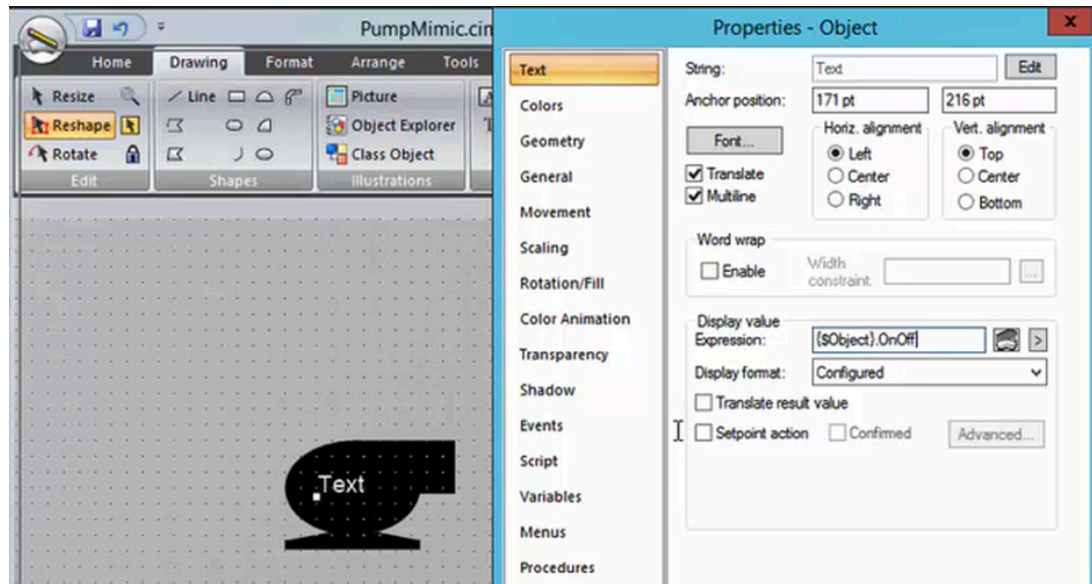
PumpMimic.cin

Home Drawing Format Arrange Tools

Resize
Reshape
Rotate
Edit

Line
Shapes

Picture
Object Explorer
Class Object
Illustrations

Text

Properties - Object

Text
Colors
Geometry
General
Movement
Scaling
Rotation/Fill
Color Animation
Transparency
Shadow
Events
Script
Variables
Menus
Procedures

String: Text Edit
Anchor position: 171 pt 216 pt
Font...
Translate
Multiline
Horiz. alignment
Left
Center
Right
Vert. alignment
Top
Center
Bottom

Word wrap
Enable
Width constraint: ...

Display value
Expression: {$Object}.OnOff >
Display format: Configured
Translate result value
Setpoint action Confirmed Advanced...